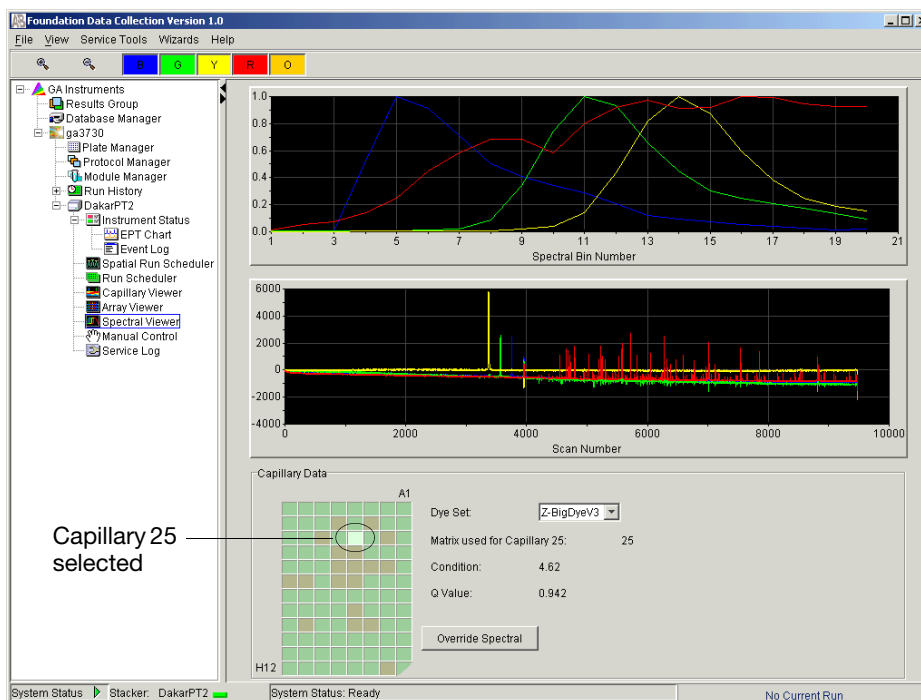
Foundation Data Collection Version 1.0

File View Service Tools Wizards Help

B G Y R O

GA Instruments
Results Group
Database Manager
ga3730
Plate Manager
Protocol Manager
Module Manager
Run History
DakarPT2
Instrument Status
EPT Chart
Event Log
Spatial Run Scheduler
Run Scheduler
Capillary Viewer
Array Viewer
Spectral Viewer
Manual Control
Service Log

1.0
0.8
0.6
0.4
0.2
0.0
1 3 5 7 9 11 13 15 17 19 21
Spectral Bin Number

6000
4000
2000
0
-2000
-4000
0 2000 4000 6000 8000 10000
Scan Number

Capillary Data

A1

H12

Capillary 25 selected

Dye Set: Z-BigDyeV3

Matrix used for Capillary 25: 25

Condition: 4.62

Q Value: 0.942

Override Spectral

System Status Stacker: DakarPT2 System Status: Ready No Current Run